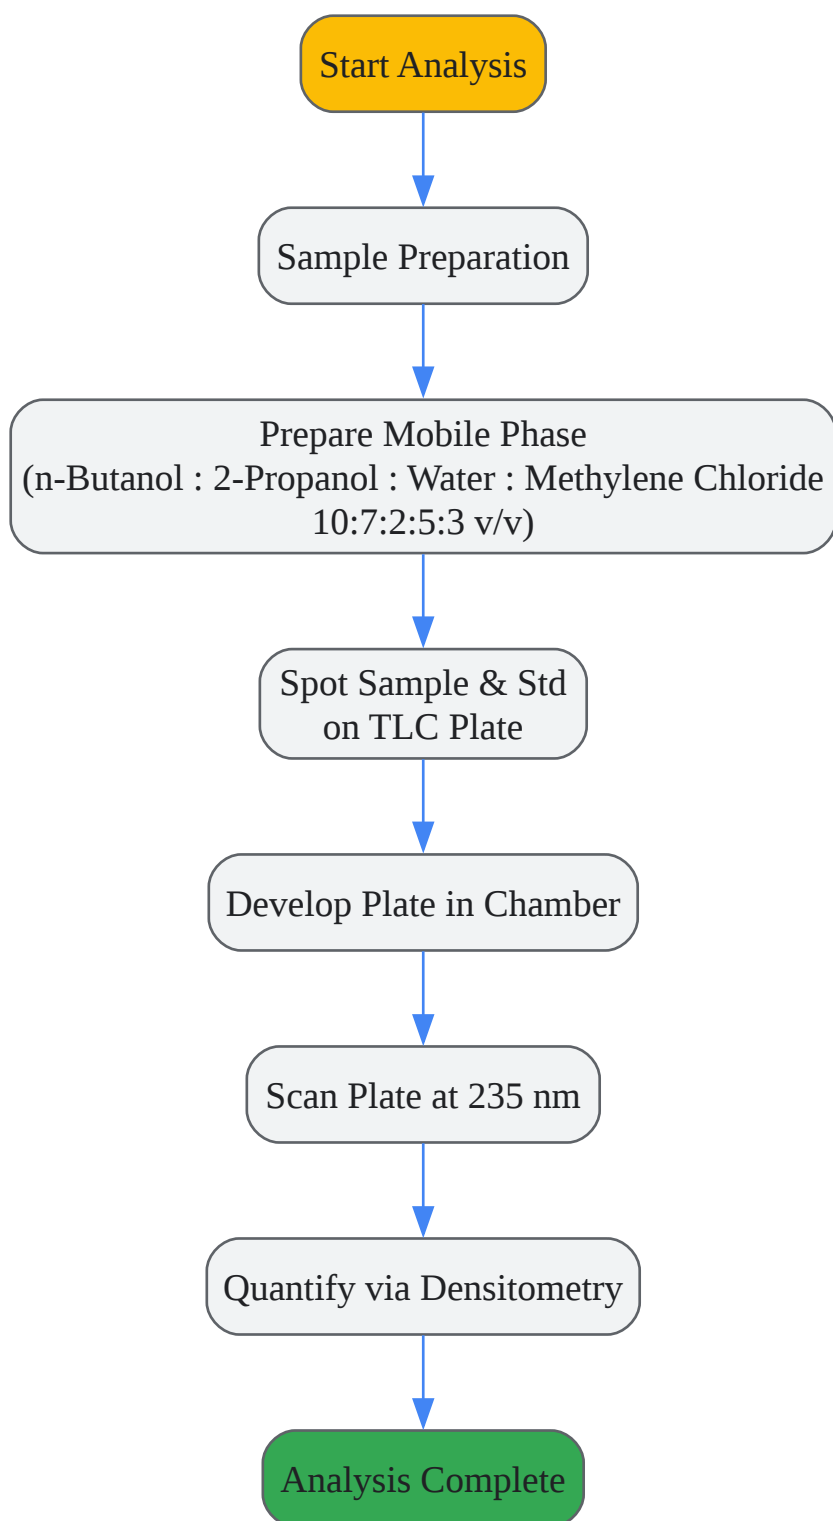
Start Analysis

Sample Preparation

Prepare Mobile Phase
(n-Butanol : 2-Propanol : Water : Methylene Chloride
10:7:2:5:3 v/v)

Spot Sample & Std
on TLC Plate

Develop Plate in Chamber

Scan Plate at 235 nm

Quantify via Densitometry

Analysis Complete